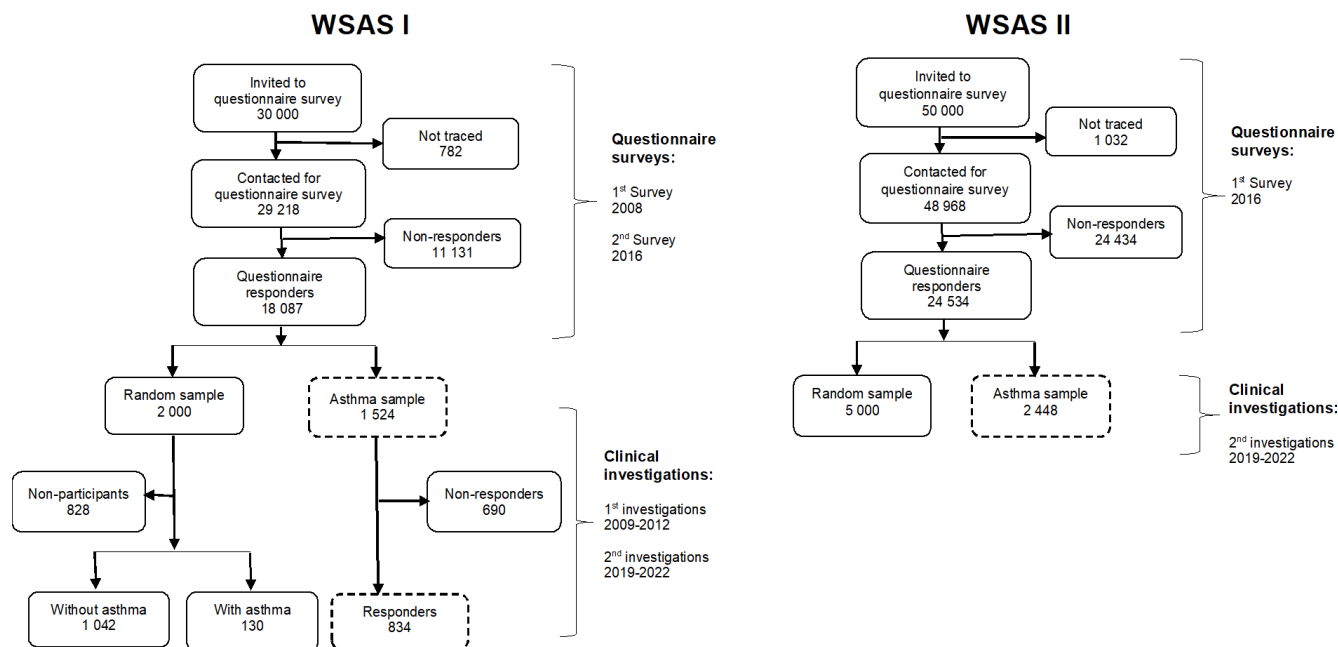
WSAS I

Invited to questionnaire survey
30 000

Not traced
782

Contacted for questionnaire survey
29 218

Non-responders
11 131

Questionnaire responders
18 087

Questionnaire surveys:

1$^{st}$ Survey
2008

2$^{nd}$ Survey
2016

Random sample
2 000

Asthma sample
1 524

Non-participants
828

Non-responders
690

Clinical investigations:

1$^{st}$ investigations
2009-2012

2$^{nd}$ investigations
2019-2022

Without asthma
1 042

With asthma
130

Responders
834

WSAS II

Invited to questionnaire survey
50 000

Not traced
1 032

Contacted for questionnaire survey
48 968

Non-responders
24 434

Questionnaire responders
24 534

Questionnaire surveys:

1$^{st}$ Survey
2016

Random sample
5 000

Asthma sample
2 448

Clinical investigations:

2$^{nd}$ investigations
2019-2022